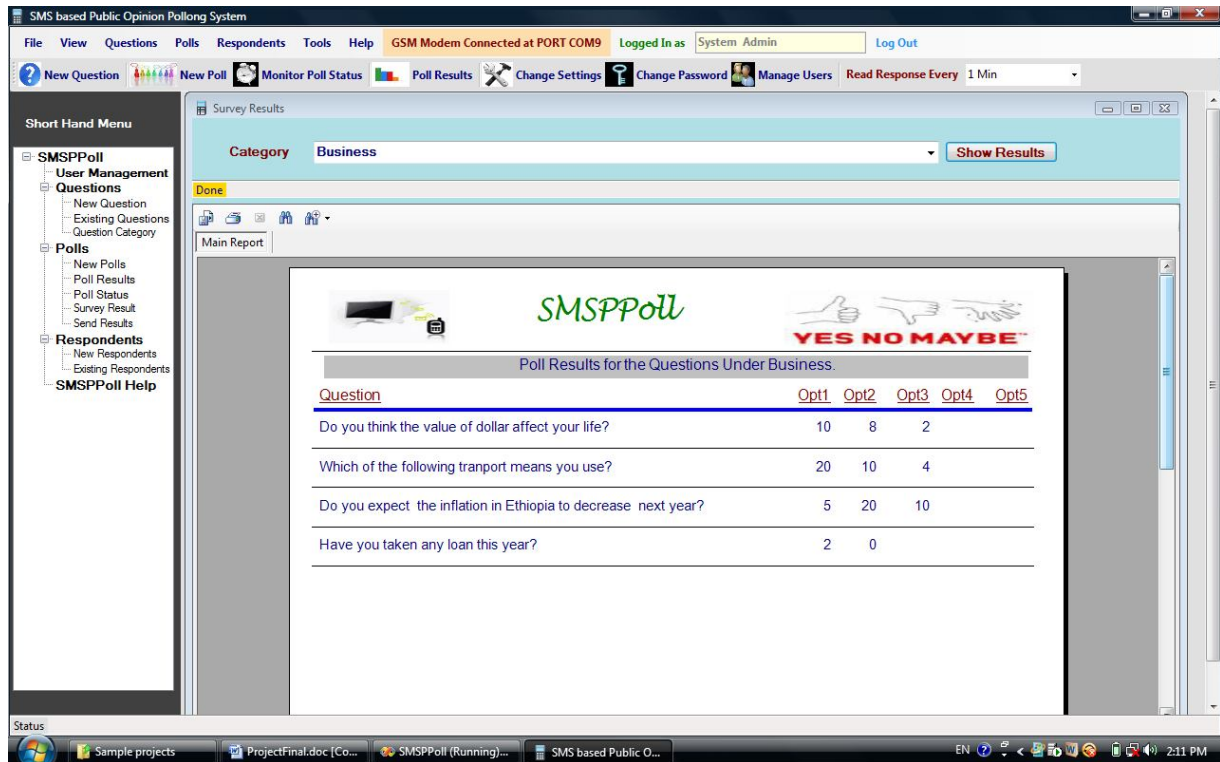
SMS based Public Opinion Pollong System

File View Questions Polls Respondents Tools Help GSM Modem Connected at PORT COM9 Logged In as System Admin Log Out

New Question New Poll Monitor Poll Status Poll Results Change Settings Change Password Manage Users Read Response Every 1 Min

Short Hand Menu

SMSPPoll
User Management
Questions
New Question
Existing Questions
Question Category
Polls
New Polls
Poll Results
Poll Status
Survey Result
Send Results
Respondents
New Respondents
Existing Respondents
SMSPPoll Help

Survey Results

Category Business Show Results

Done

Main Report

SMSPPoll

YES NO MAYBE

Poll Results for the Questions Under Business.

| Question | Opt1 | Opt2 | Opt3 | Opt4 | Opt5 |
|---|---|---|---|---|---|
| Do you think the value of dollar affect your life? | 10 | 8 | 2 | | |
| Which of the following tranport means you use? | 20 | 10 | 4 | | |
| Do you expect the inflation in Ethiopia to decrease next year? | 5 | 20 | 10 | | |
| Have you taken any loan this year? | 2 | 0 | | | |

Status

Sample projects ProjectFinal.doc [Co... SMSPPoll (Running)... SMS based Public O...

EN 2:11 PM